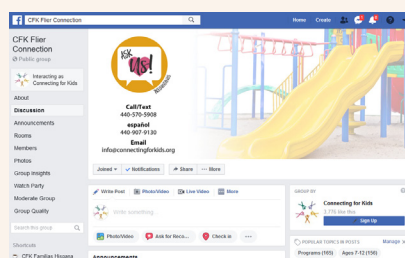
CFK Flier Connection

Home Create

CFK Flier Connection
Public group

Interacting as Connecting for Kids

About
Discussion
Announcements
Rooms
Members
Photos
Group Insights
Watch Party
Moderate Group
Group Quality

Search this group

Shortcuts
CFK Familias Hispana

ASK US!

Call/Text
440-570-5908
español
440-907-9130
Email
info@connectingforkids.org

Joined Notifications Share More

Write Post Photo/Video Live Video More

Write something...

Photo/Video Ask for Reco... Check in

Announcements

GROUP BY
Connecting for Kids
3,775 like this
Sign Up

POPULAR TOPICS IN POSTS Manage
Programs (165) Ages 7-12 (156)